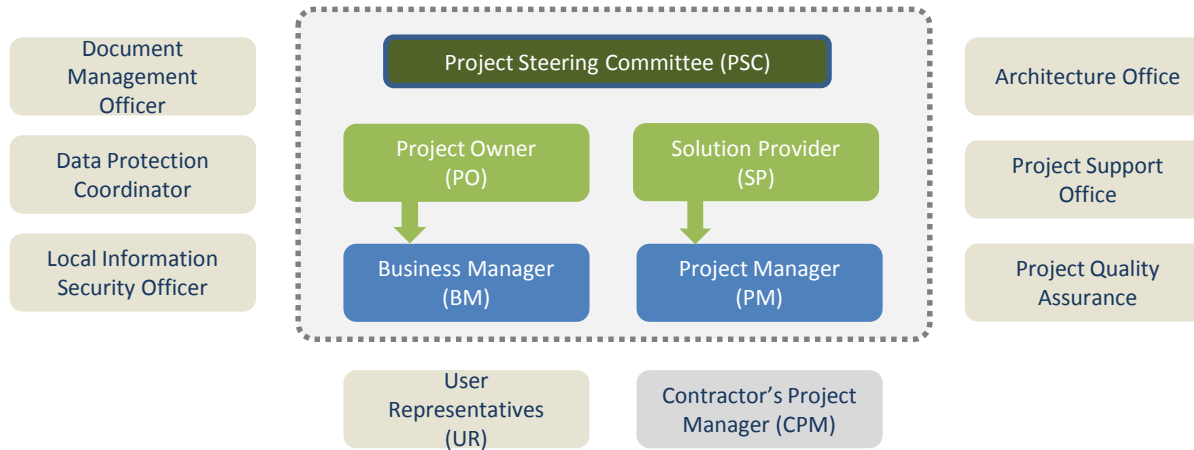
Document Management Officer

Data Protection Coordinator

Local Information Security Officer

Project Steering Committee (PSC)

Project Owner (PO)

Solution Provider (SP)

Business Manager (BM)

Project Manager (PM)

Architecture Office

Project Support Office

Project Quality Assurance

User Representatives (UR)

Contractor's Project Manager (CPM)